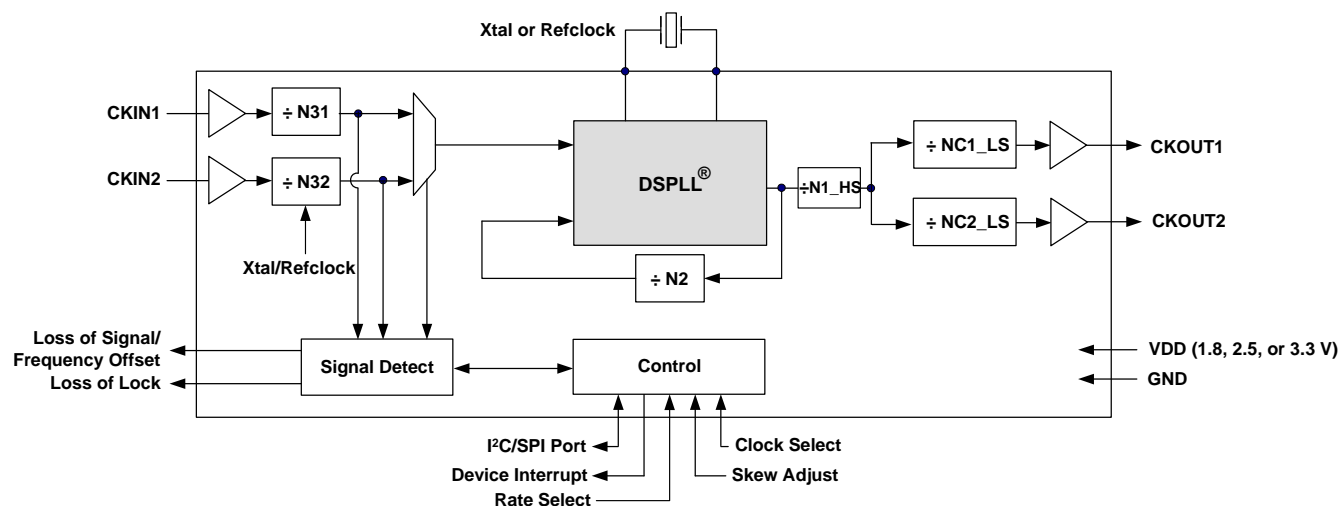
Xtal or Refclock

CKIN1

÷ N31

CKIN2

÷ N32

Xtal/Refclock

DSPLL®

÷N1_HS

÷ NC1_LS

CKOUT1

÷ NC2_LS

CKOUT2

÷ N2

Loss of Signal/
Frequency Offset

Loss of Lock

Signal Detect

Control

VDD (1.8, 2.5, or 3.3 V)

GND

I²C/SPI Port

Device Interrupt

Rate Select

Clock Select

Skew Adjust